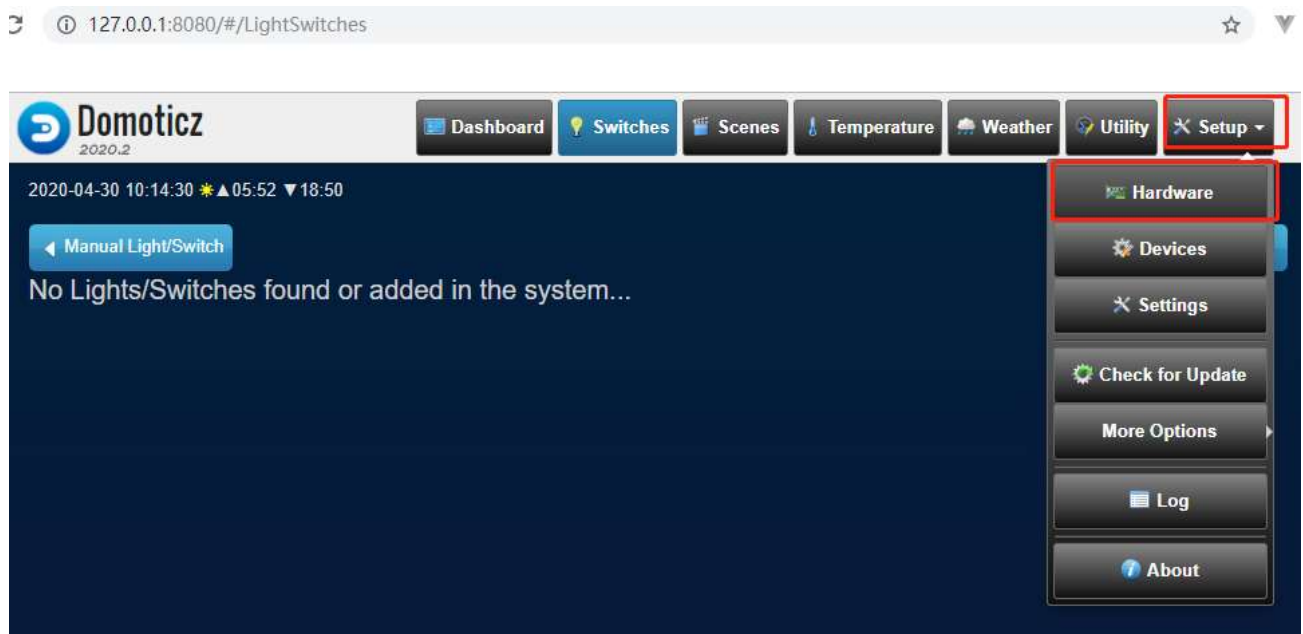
127.0.0.1:8080/#/LightSwitches

Domoticz
2020.2

Dashboard Switches Scenes Temperature Weather Utility Setup

2020-04-30 10:14:30 ▲05:52 ▼18:50

Manual Light/Switch

No Lights/Switches found or added in the system...

Hardware
Devices
Settings
Check for Update
More Options
Log
About